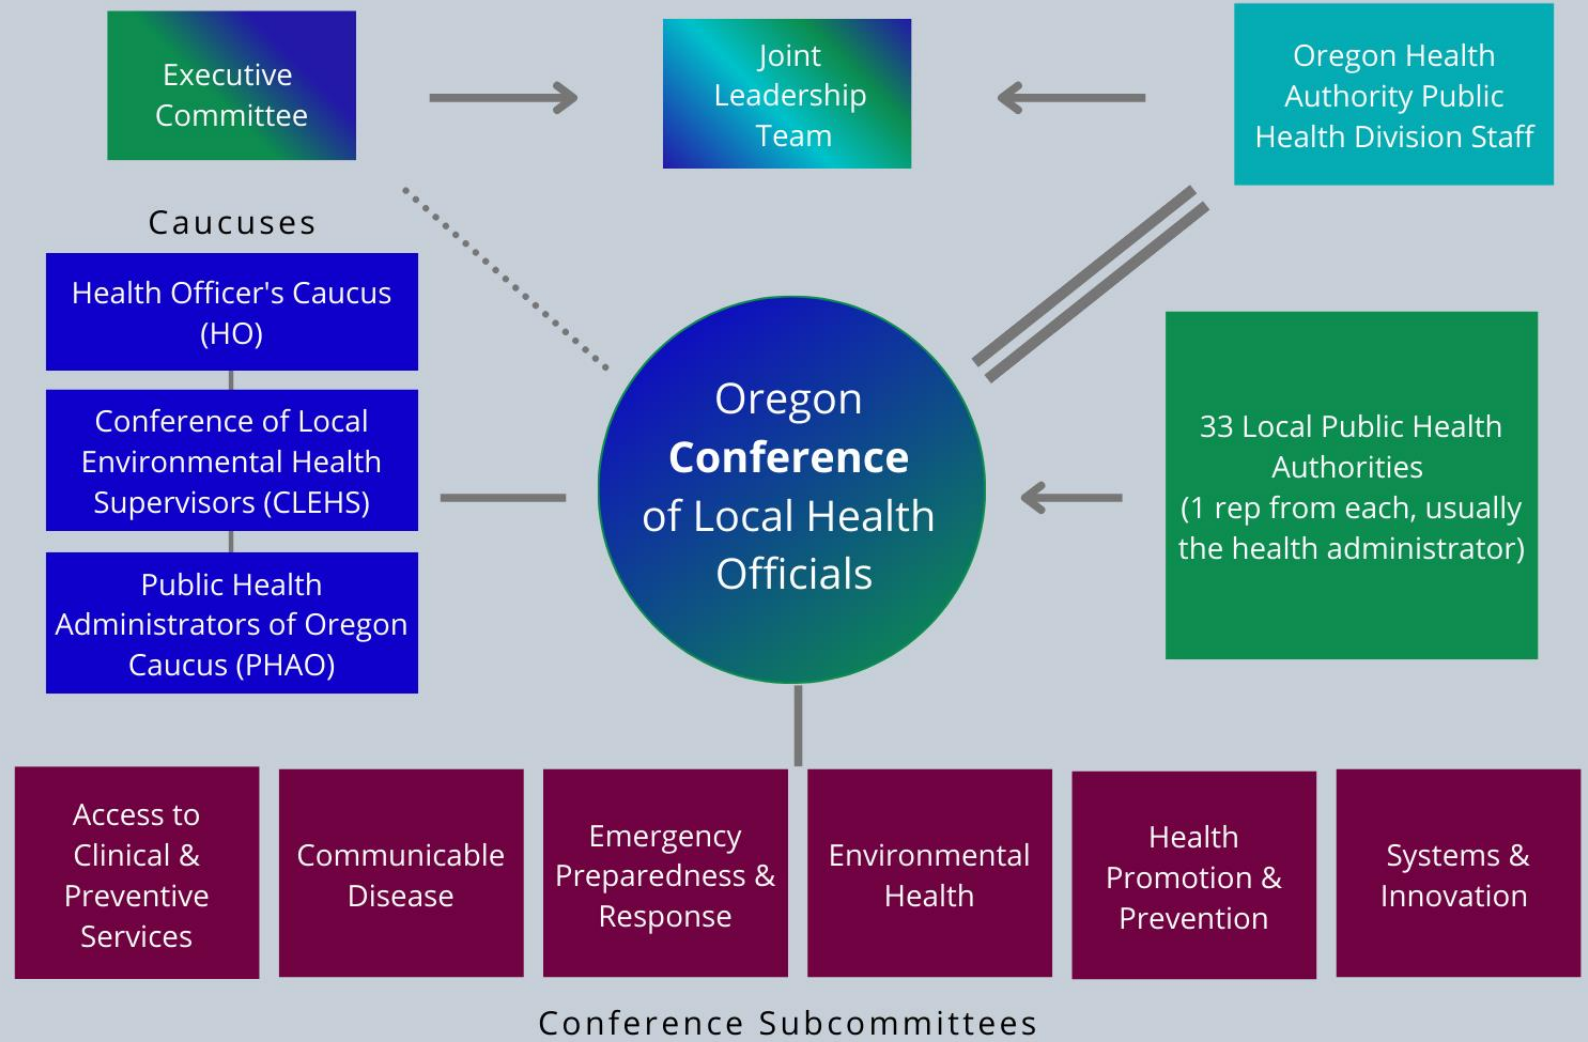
Executive Committee

Joint Leadership Team

Oregon Health Authority Public Health Division Staff

Caucuses

Health Officer's Caucus (HO)

Conference of Local Environmental Health Supervisors (CLEHS)

Public Health Administrators of Oregon Caucus (PHAO)

Oregon **Conference** of Local Health Officials

33 Local Public Health Authorities (1 rep from each, usually the health administrator)

Access to Clinical & Preventive Services

Communicable Disease

Emergency Preparedness & Response

Environmental Health

Health Promotion & Prevention

Systems & Innovation

Conference Subcommittees